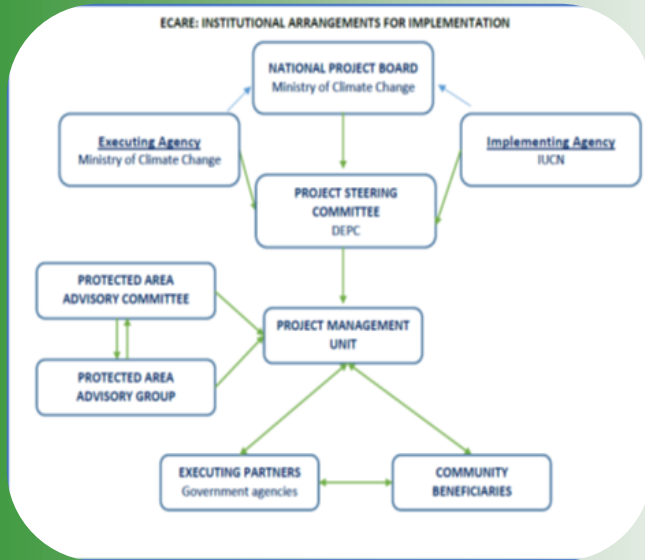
ECARE: INSTITUTIONAL ARRANGEMENTS FOR IMPLEMENTATION

NATIONAL PROJECT BOARD
Ministry of Climate Change

Executing Agency
Ministry of Climate Change

Implementing Agency
IUCN

PROJECT STEERING COMMITTEE
DEPC

PROTECTED AREA ADVISORY COMMITTEE

PROTECTED AREA ADVISORY GROUP

PROJECT MANAGEMENT UNIT

EXECUTING PARTNERS
Government agencies

COMMUNITY BENEFICIARIES